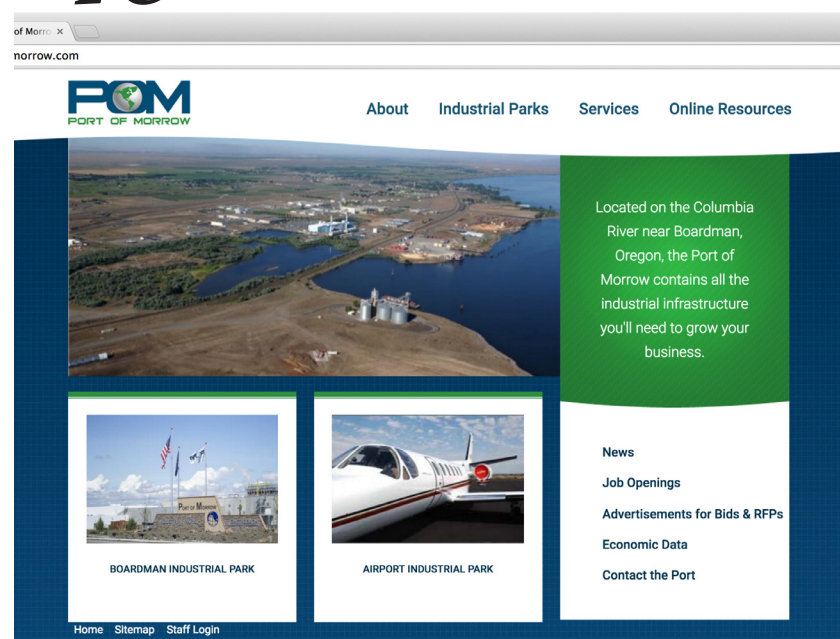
of Morro ×

morrow.com

POM
PORT OF MORROW

About Industrial Parks Services Online Resources

Located on the Columbia River near Boardman, Oregon, the Port of Morrow contains all the industrial infrastructure you'll need to grow your business.

Port of Morrow

BOARDMAN INDUSTRIAL PARK

AIRPORT INDUSTRIAL PARK

News
Job Openings
Advertisements for Bids & RFPs
Economic Data
Contact the Port

Home Sitemap Staff Login